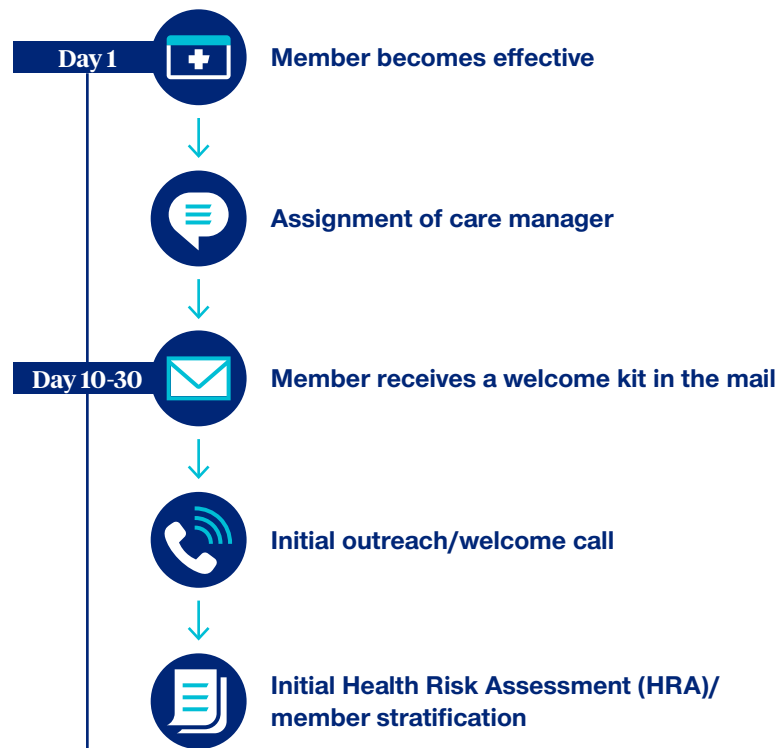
Day 1

Member becomes effective

Assignment of care manager

Day 10-30

Member receives a welcome kit in the mail

Initial outreach/welcome call

Initial Health Risk Assessment (HRA)/ member stratification